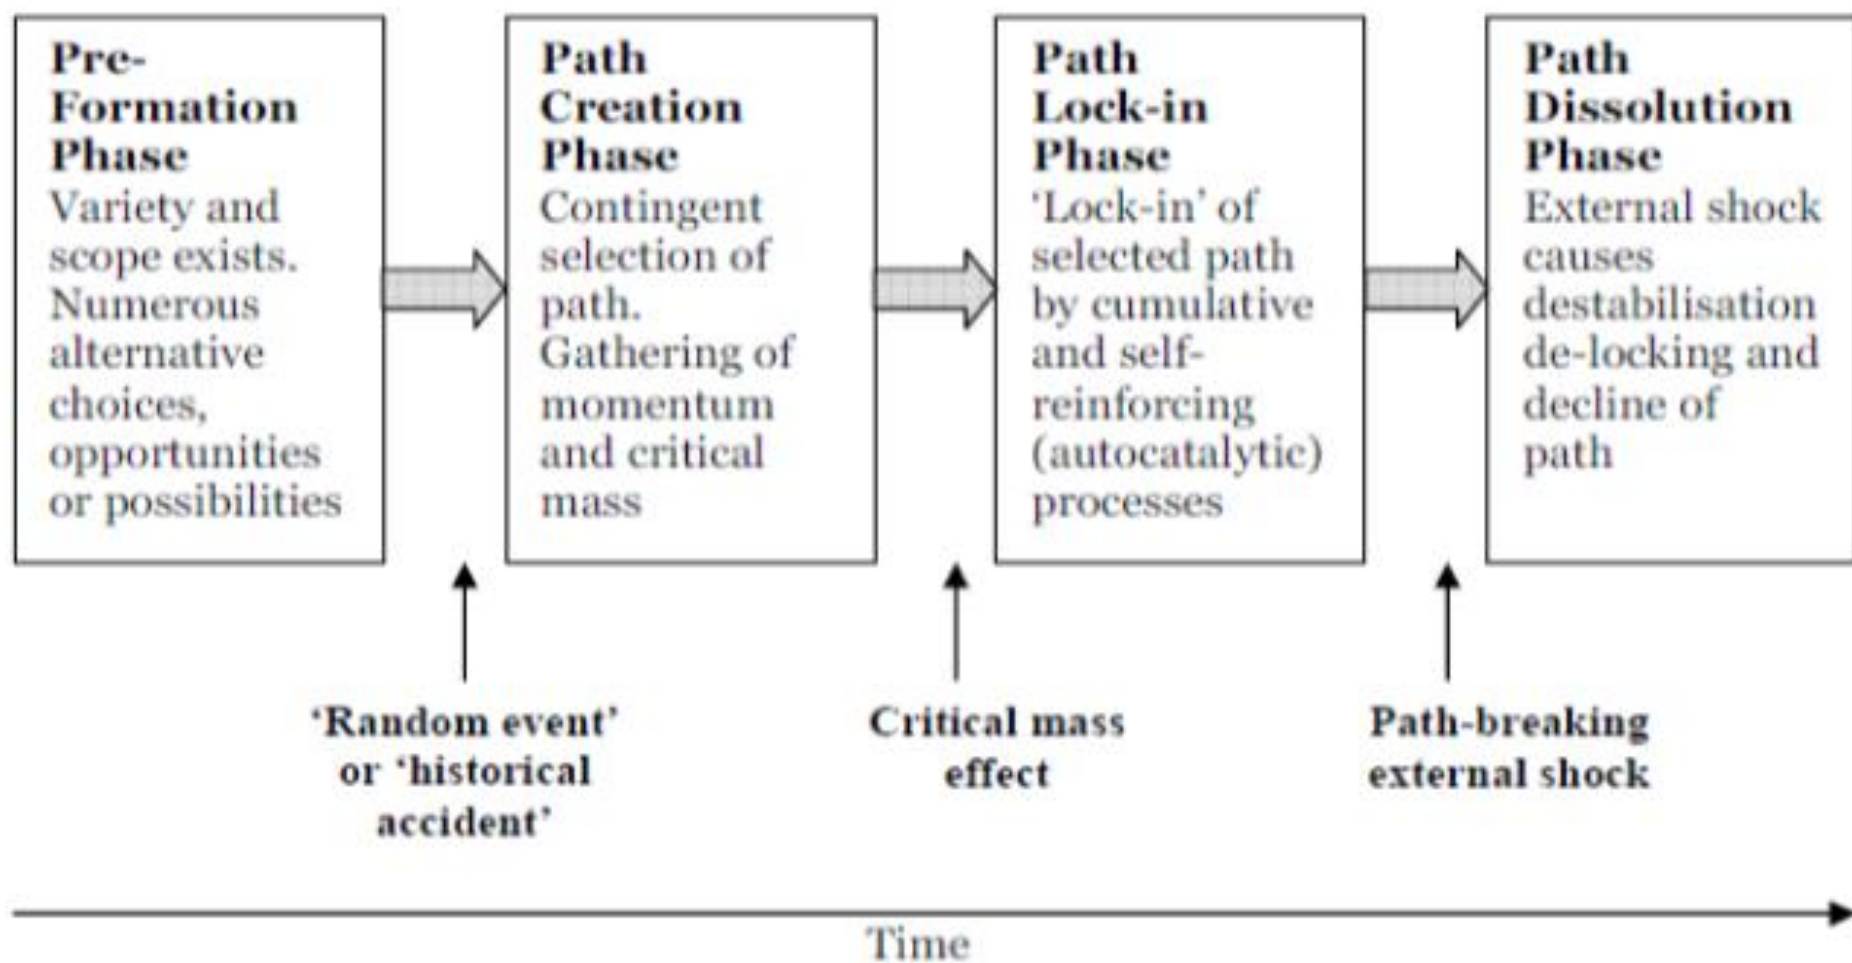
**Pre-Formation Phase**
Variety and scope exists. Numerous alternative choices, opportunities or possibilities

**Path Creation Phase**
Contingent selection of path. Gathering of momentum and critical mass

**Path Lock-in Phase**
'Lock-in' of selected path by cumulative and self-reinforcing (autocatalytic) processes

**Path Dissolution Phase**
External shock causes destabilisation de-locking and decline of path

**'Random event' or 'historical accident'**

**Critical mass effect**

**Path-breaking external shock**

Time